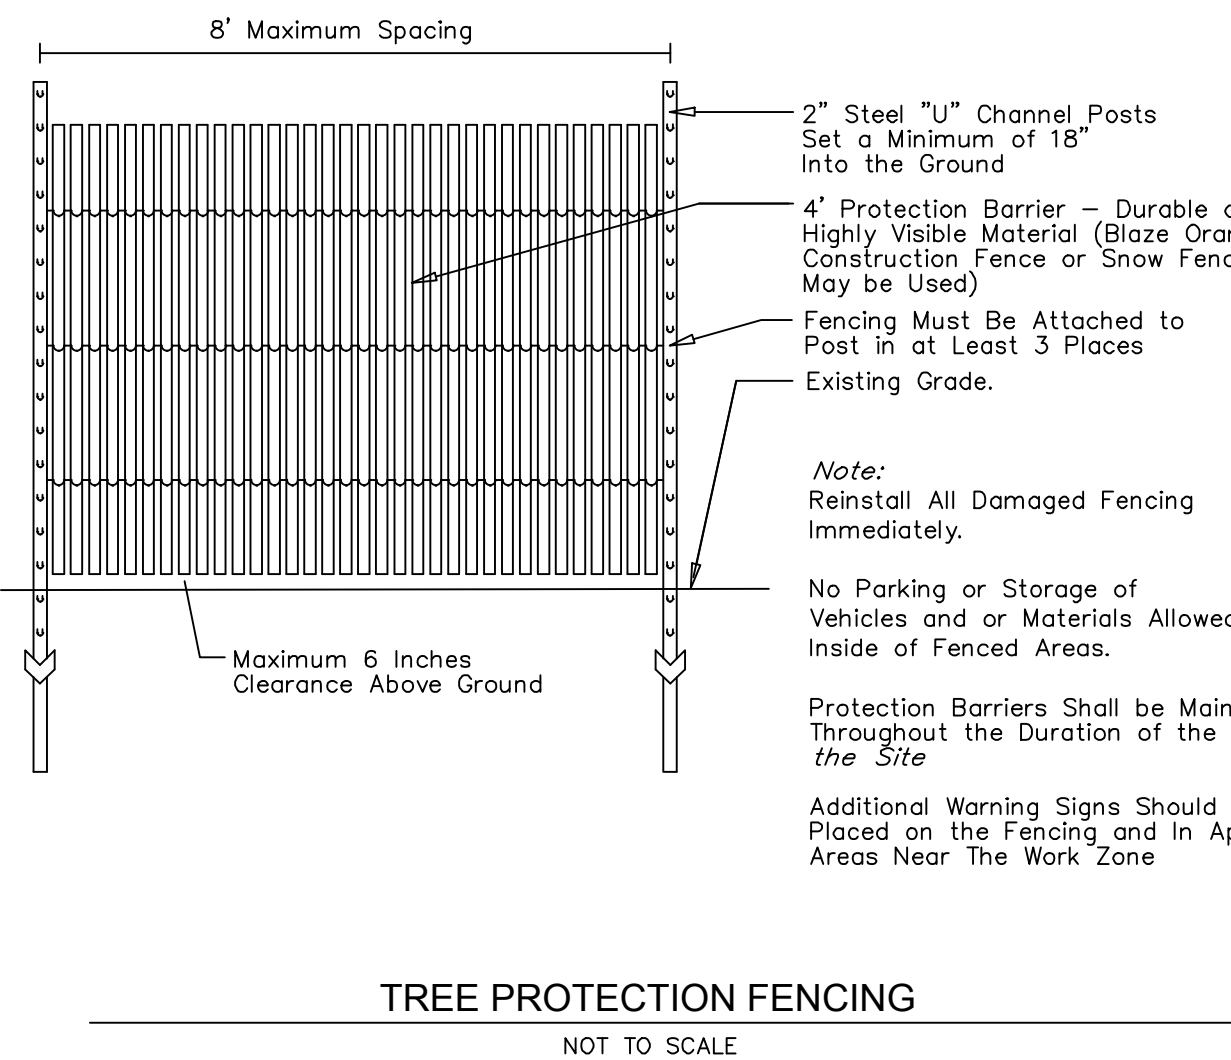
8' Maximum Spacing

2" Steel "U" Channel Posts Set a Minimum of 18" Into the Ground

4' Protection Barrier – Durable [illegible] Highly Visible Material (Blaze Ora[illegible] Construction Fence or Snow Fen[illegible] May be Used)

Fencing Must Be Attached to Post in at Least 3 Places

Existing Grade.

Maximum 6 Inches Clearance Above Ground

Note:
Reinstall All Damaged Fencing Immediately.

No Parking or Storage of Vehicles and or Materials Allowe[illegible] Inside of Fenced Areas.

Protection Barriers Shall be Main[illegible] Throughout the Duration of the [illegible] the Site

Additional Warning Signs Should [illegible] Placed on the Fencing and In Ap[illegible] Areas Near The Work Zone

TREE PROTECTION FENCING

NOT TO SCALE